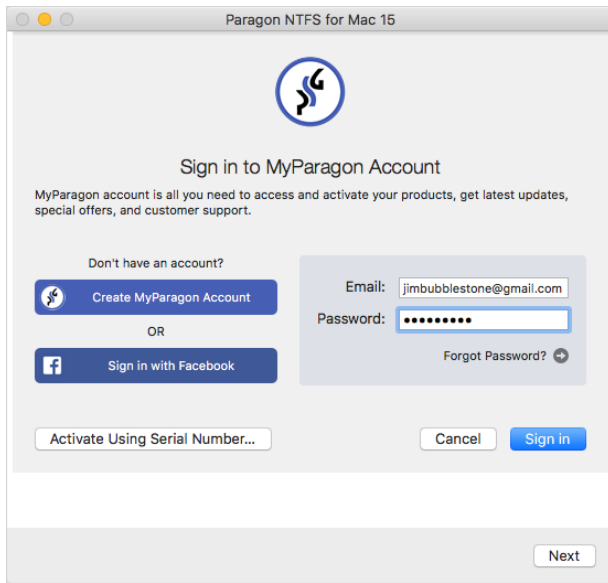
Paragon NTFS for Mac 15

Sign in to MyParagon Account

MyParagon account is all you need to access and activate your products, get latest updates, special offers, and customer support.

Don't have an account?

Create MyParagon Account

OR

Sign in with Facebook

Email: jimbubblestone@gmail.com

Password: •••••••••

Forgot Password?

Activate Using Serial Number...

Cancel

Sign in

Next